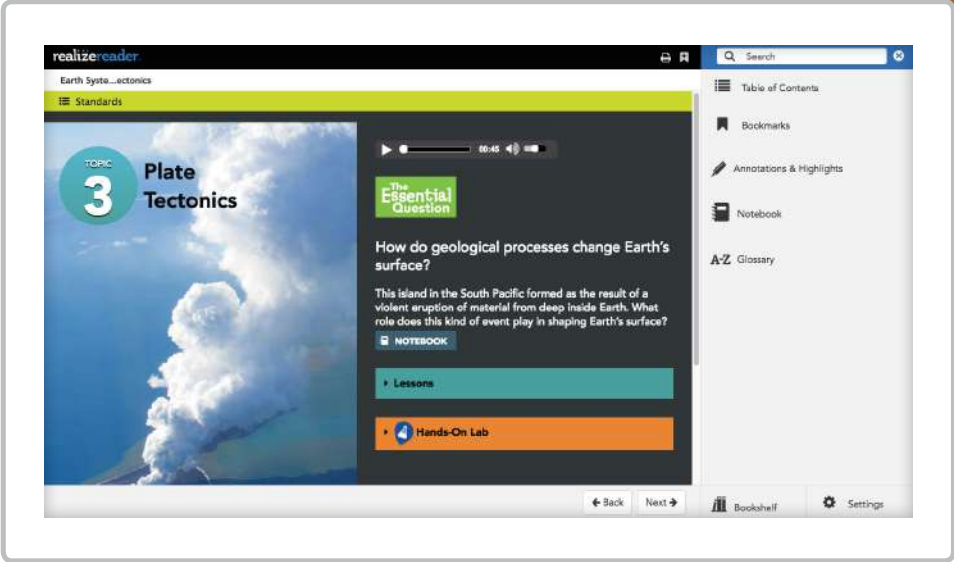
realizereader

Earth Syste...ectonics

Standards

TOPIC 3 Plate Tectonics

00:45

The Essential Question

How do geological processes change Earth's surface?

This island in the South Pacific formed as the result of a violent eruption of material from deep inside Earth. What role does this kind of event play in shaping Earth's surface?

NOTEBOOK

Lessons

Hands-On Lab

Back

Next

Search

Table of Contents

Bookmarks

Annotations & Highlights

Notebook

A-Z Glossary

Bookshelf

Settings